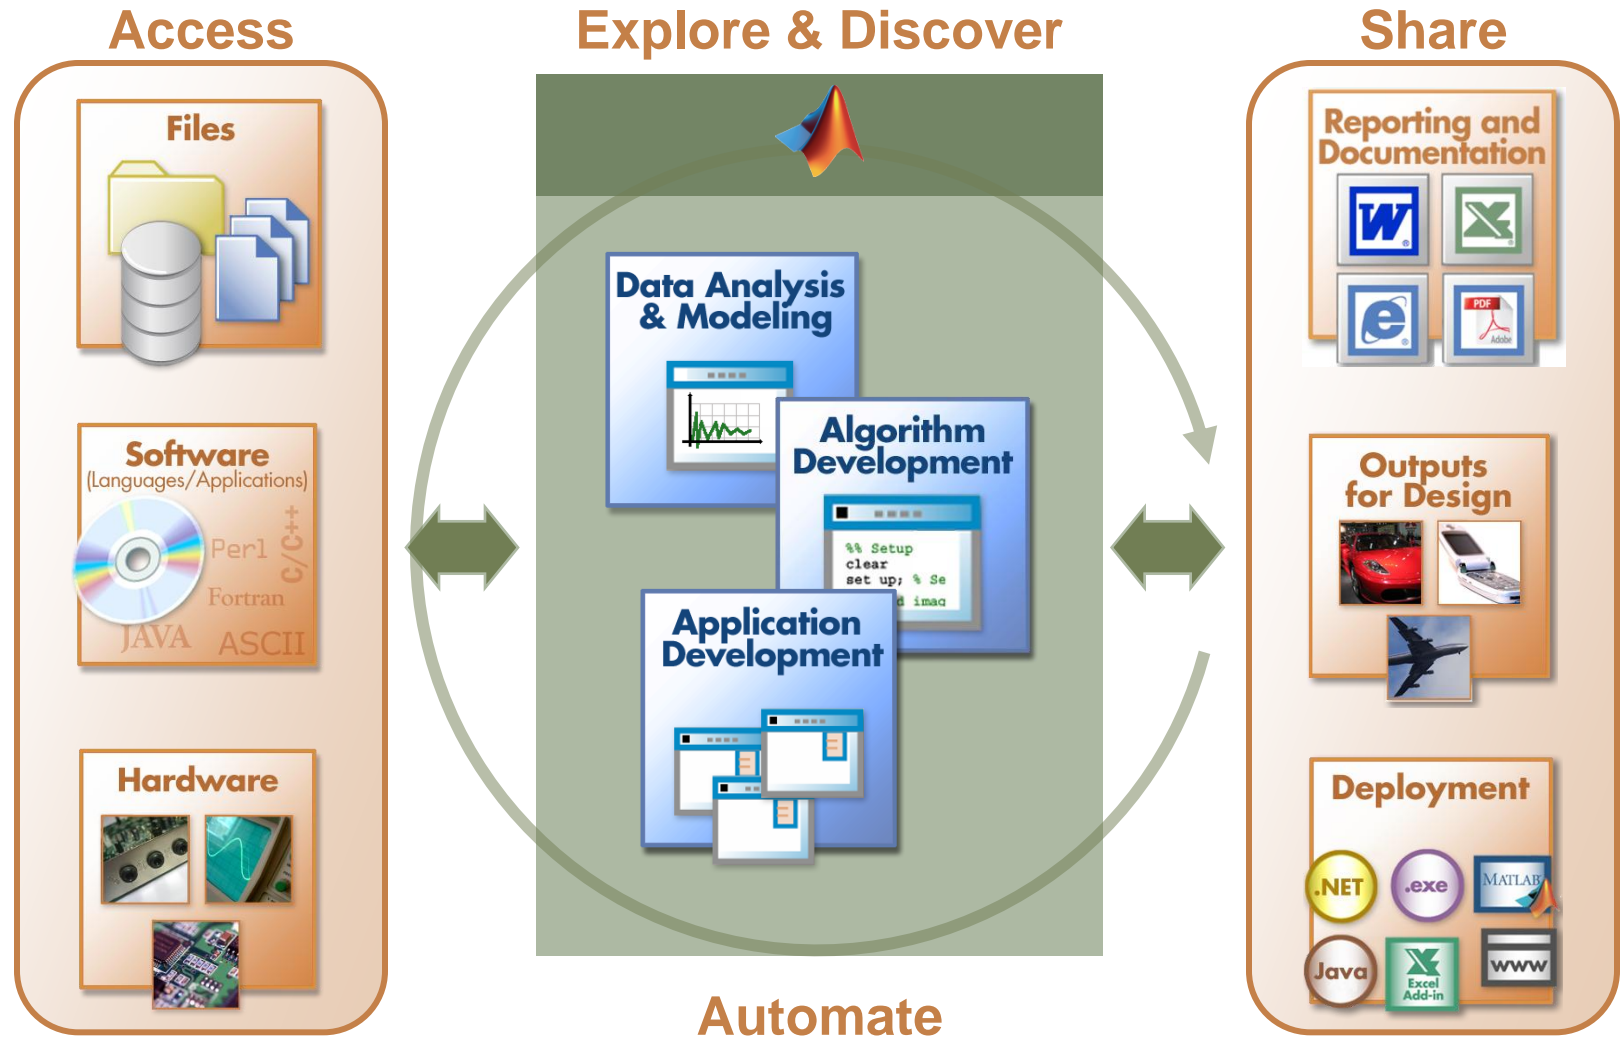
Access

Files

Software
(Languages/Applications)

Perl
C/C++
Fortran
JAVA
ASCII

Hardware

Explore & Discover

Data Analysis & Modeling

Algorithm Development

%% Setup
clear
set up; % Se
imag

Application Development

Automate

Share

Reporting and Documentation

W

PDF
Adobe

Outputs for Design

Deployment

.NET
.exe
MATLAB
Java
Excel Add-in
www